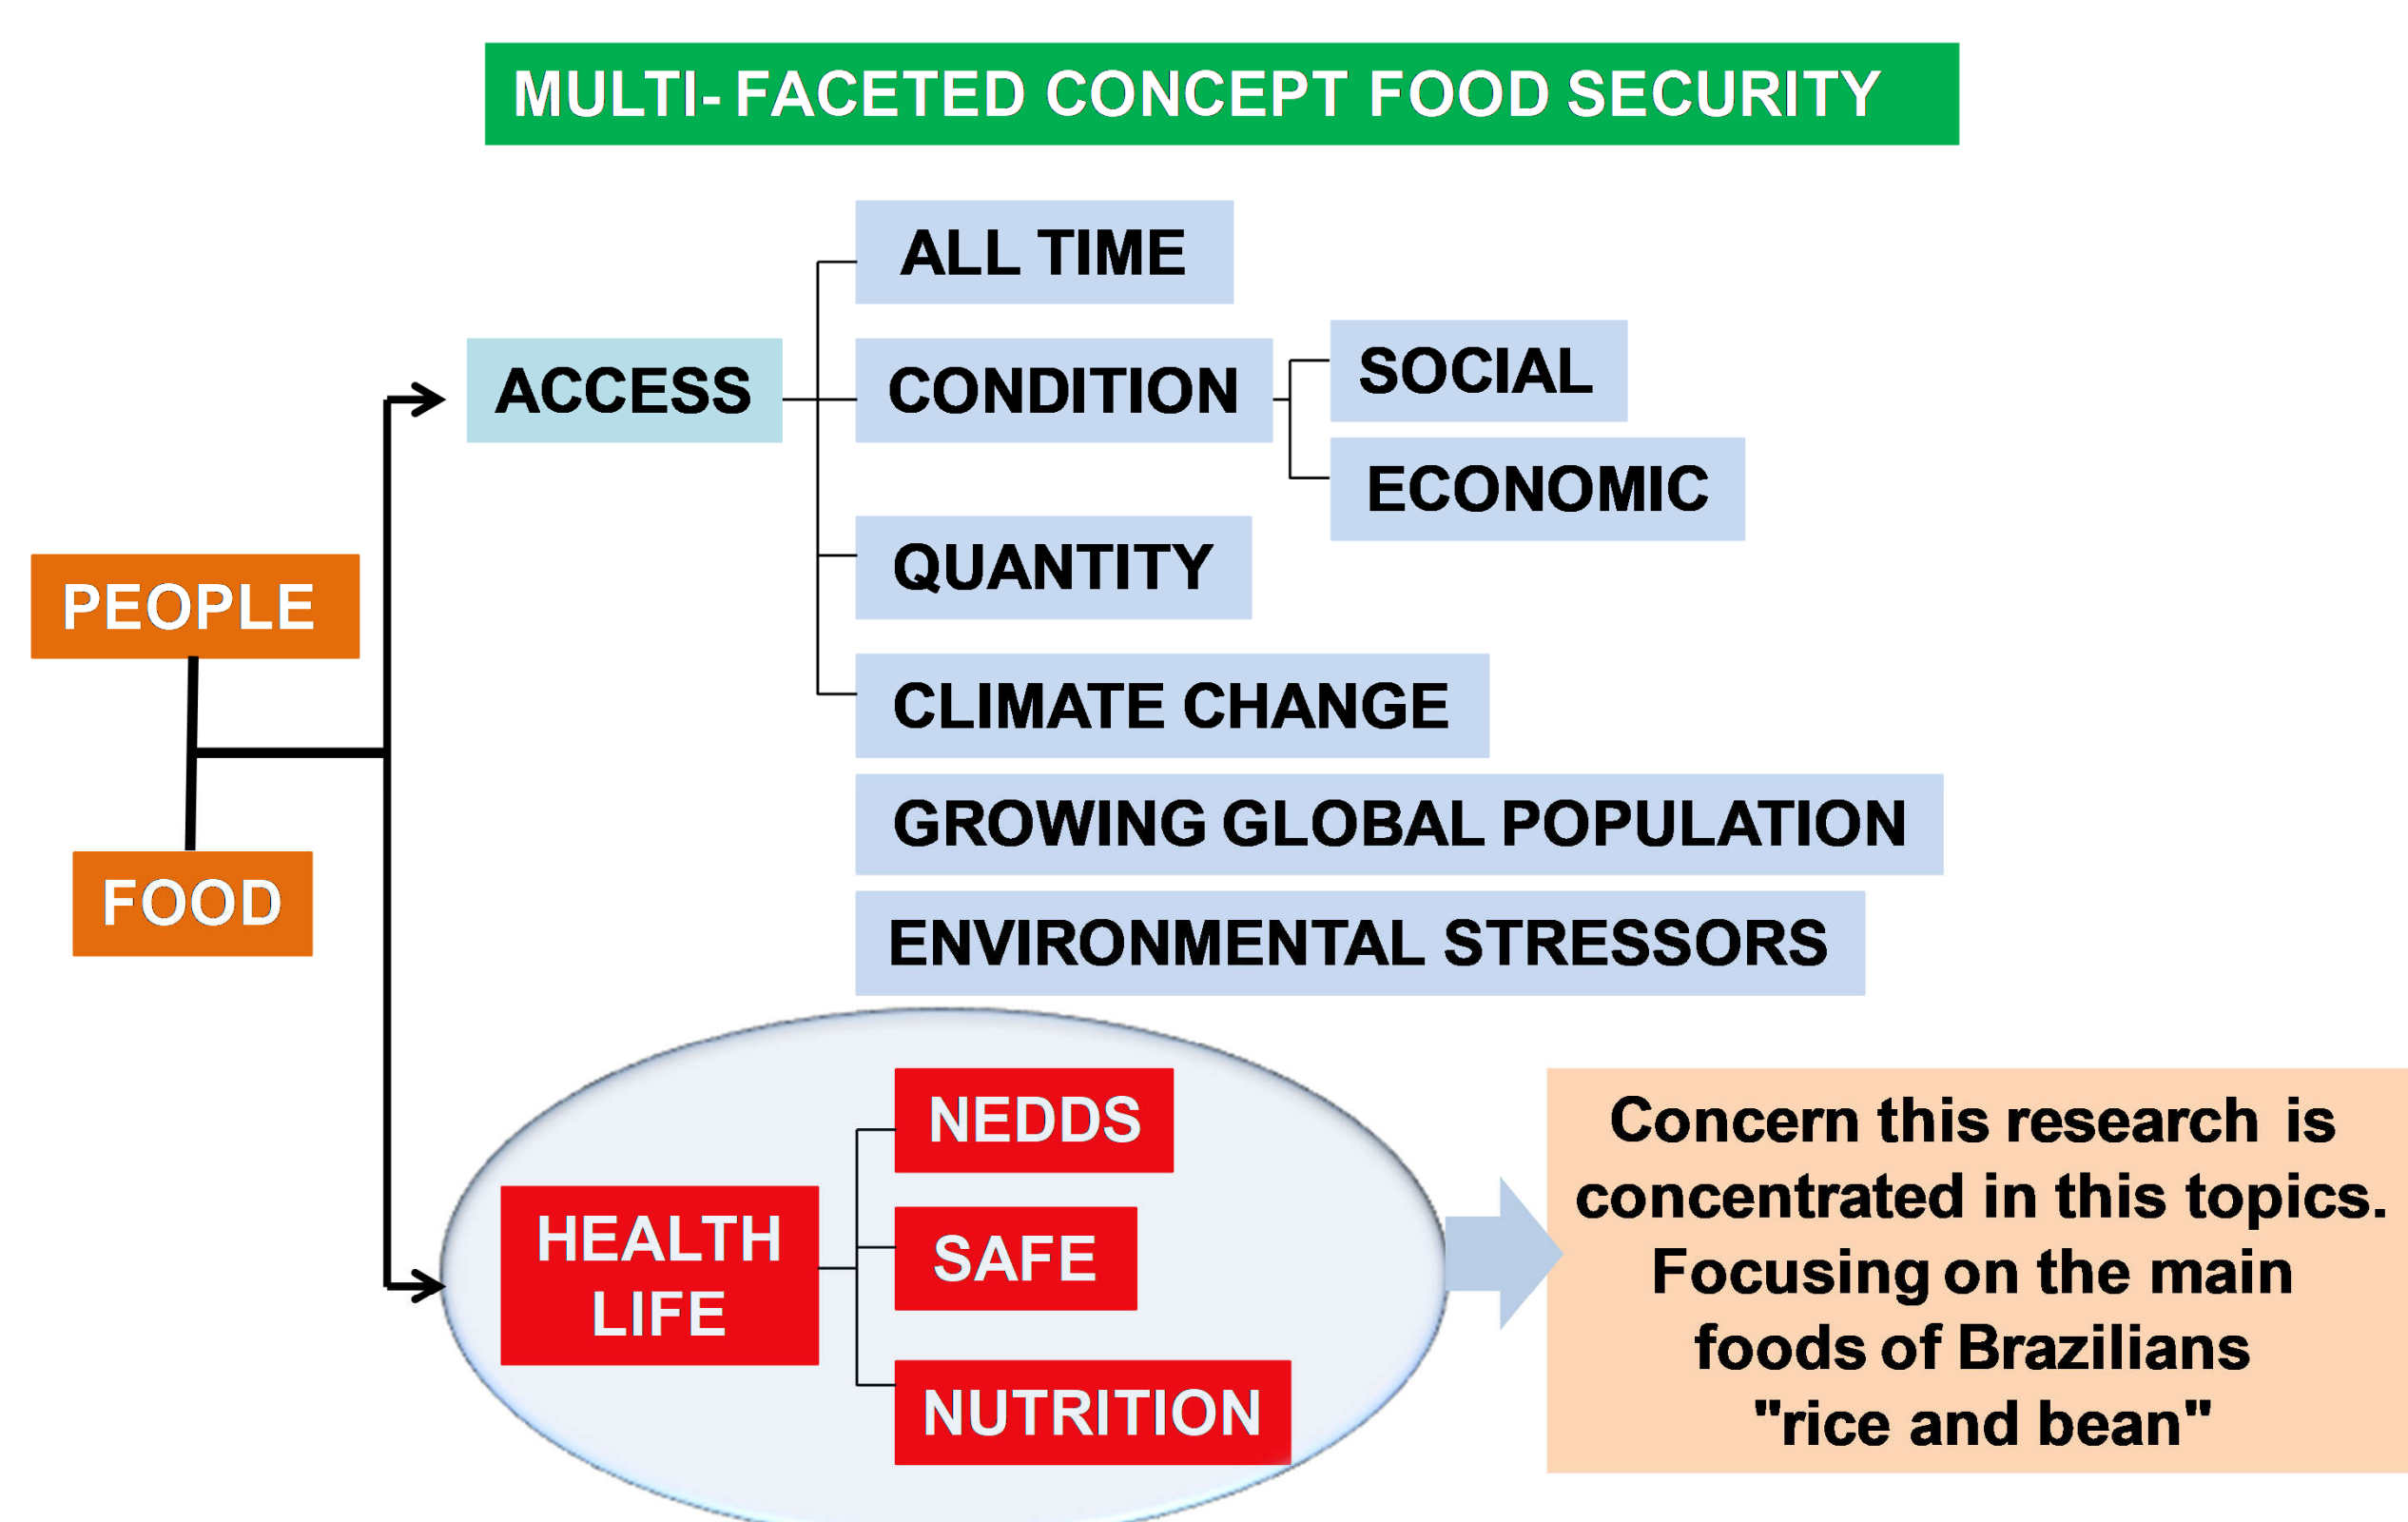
MULTI- FACETED CONCEPT FOOD SECURITY

PEOPLE

FOOD

ACCESS

ALL TIME

CONDITION

SOCIAL

ECONOMIC

QUANTITY

CLIMATE CHANGE

GROWING GLOBAL POPULATION

ENVIRONMENTAL STRESSORS

HEALTH LIFE

NEDDS

SAFE

NUTRITION

Concern this research is concentrated in this topics. Focusing on the main foods of Brazilians "rice and bean"